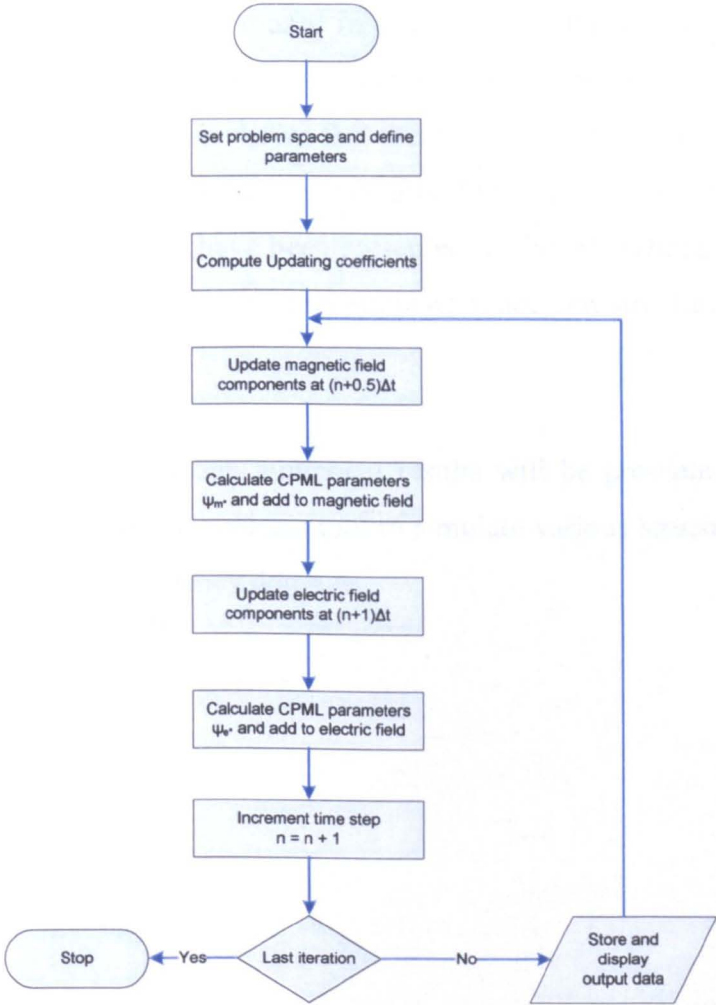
Start

Set problem space and define parameters

Compute Updating coefficients

Update magnetic field components at (n+0.5)Δt

Calculate CPML parameters $\psi_{m*}$ and add to magnetic field

Update electric field components at (n+1)Δt

Calculate CPML parameters $\psi_{e*}$ and add to electric field

Increment time step n = n + 1

Last iteration

Yes

No

Stop

Store and display output data